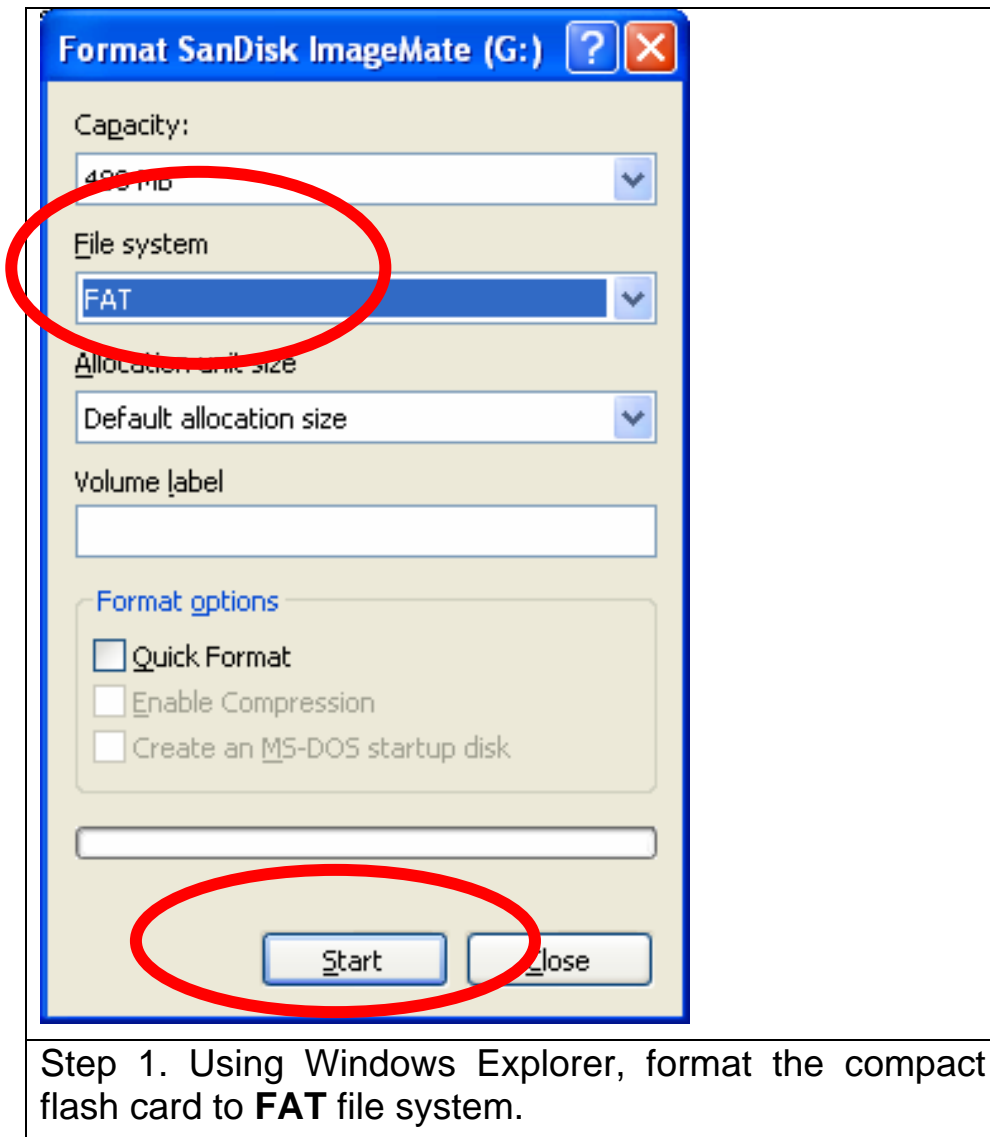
Format SanDisk ImageMate (G:)

Capacity:

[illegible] MB

File system

FAT

Allocation unit size

Default allocation size

Volume label

Format options

Quick Format

Enable Compression

Create an MS-DOS startup disk

Start

Close

Step 1. Using Windows Explorer, format the compact flash card to **FAT** file system.